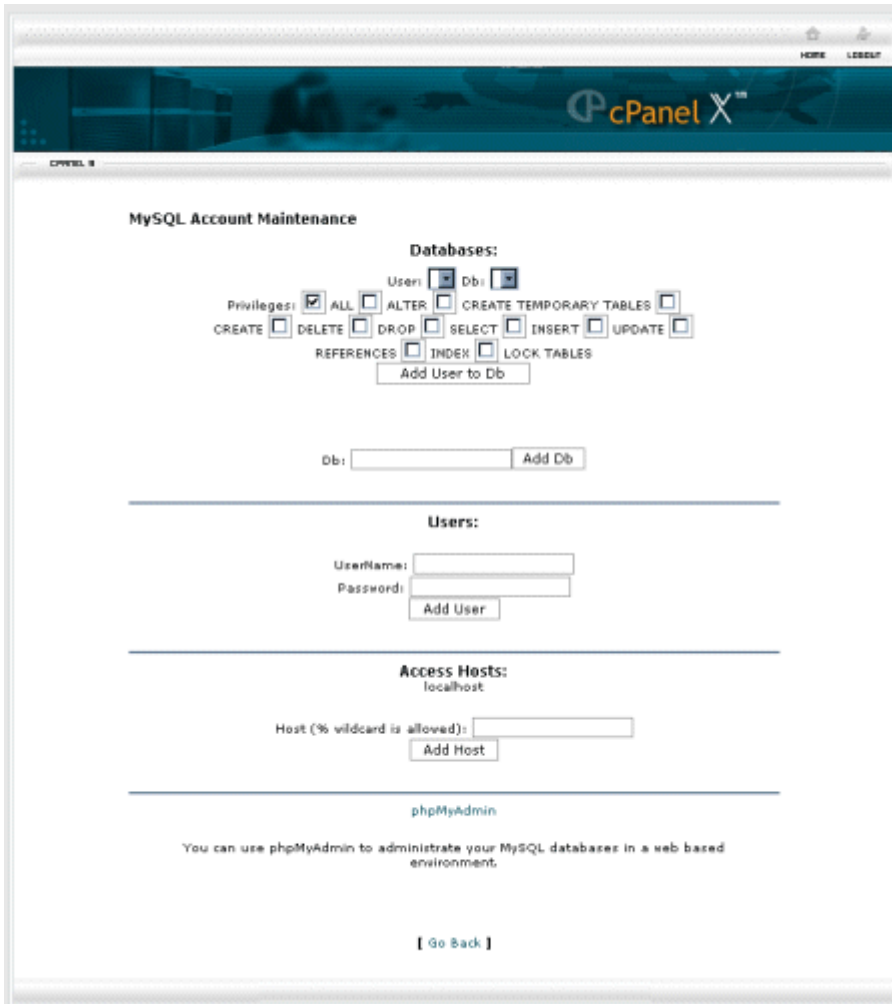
HOME LOGOUT

cPanel X™

CPANEL X

MySQL Account Maintenance

Databases:

User: Db:

Privileges: ALL ALTER CREATE TEMPORARY TABLES CREATE DELETE DROP SELECT INSERT UPDATE REFERENCES INDEX LOCK TABLES

Add User to Db

Db: Add Db

Users:

UserName:
Password:
Add User

Access Hosts:
localhost

Host (% wildcard is allowed):
Add Host

phpMyAdmin

You can use phpMyAdmin to administrate your MySQL databases in a web based environment.

[ Go Back ]